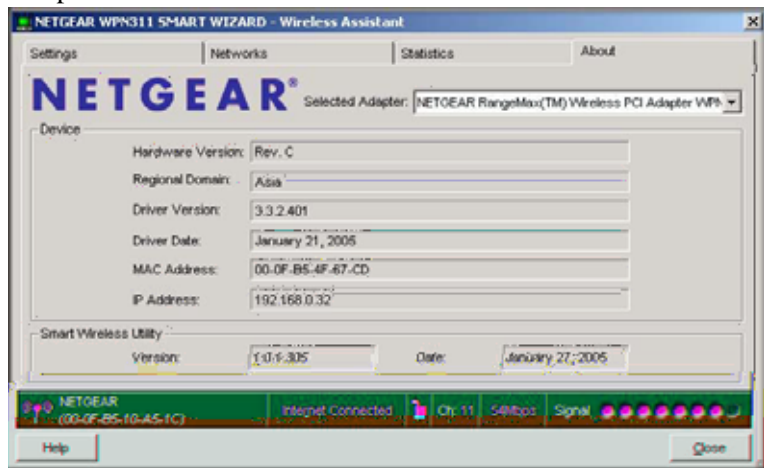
NETGEAR WPN311 SMART WIZARD - Wireless Assistant

Settings | Networks | Statistics | About

NETGEAR®

Selected Adapter: NETGEAR RangeMax(TM) Wireless PCI Adapter WPN

Device

Hardware Version: Rev. C

Regional Domain: Asia

Driver Version: 3.3.2.401

Driver Date: January 21, 2005

MAC Address: 00-0F-B5-4F-67-CD

IP Address: 192.168.0.32

Smart Wireless Utility

Version: 1.0.1.305

Date: January 27, 2005

NETGEAR (00-0F-B5-10-A5-1C)

Internet Connected

Ch: 11

54Mbps

Signal

Help

Close